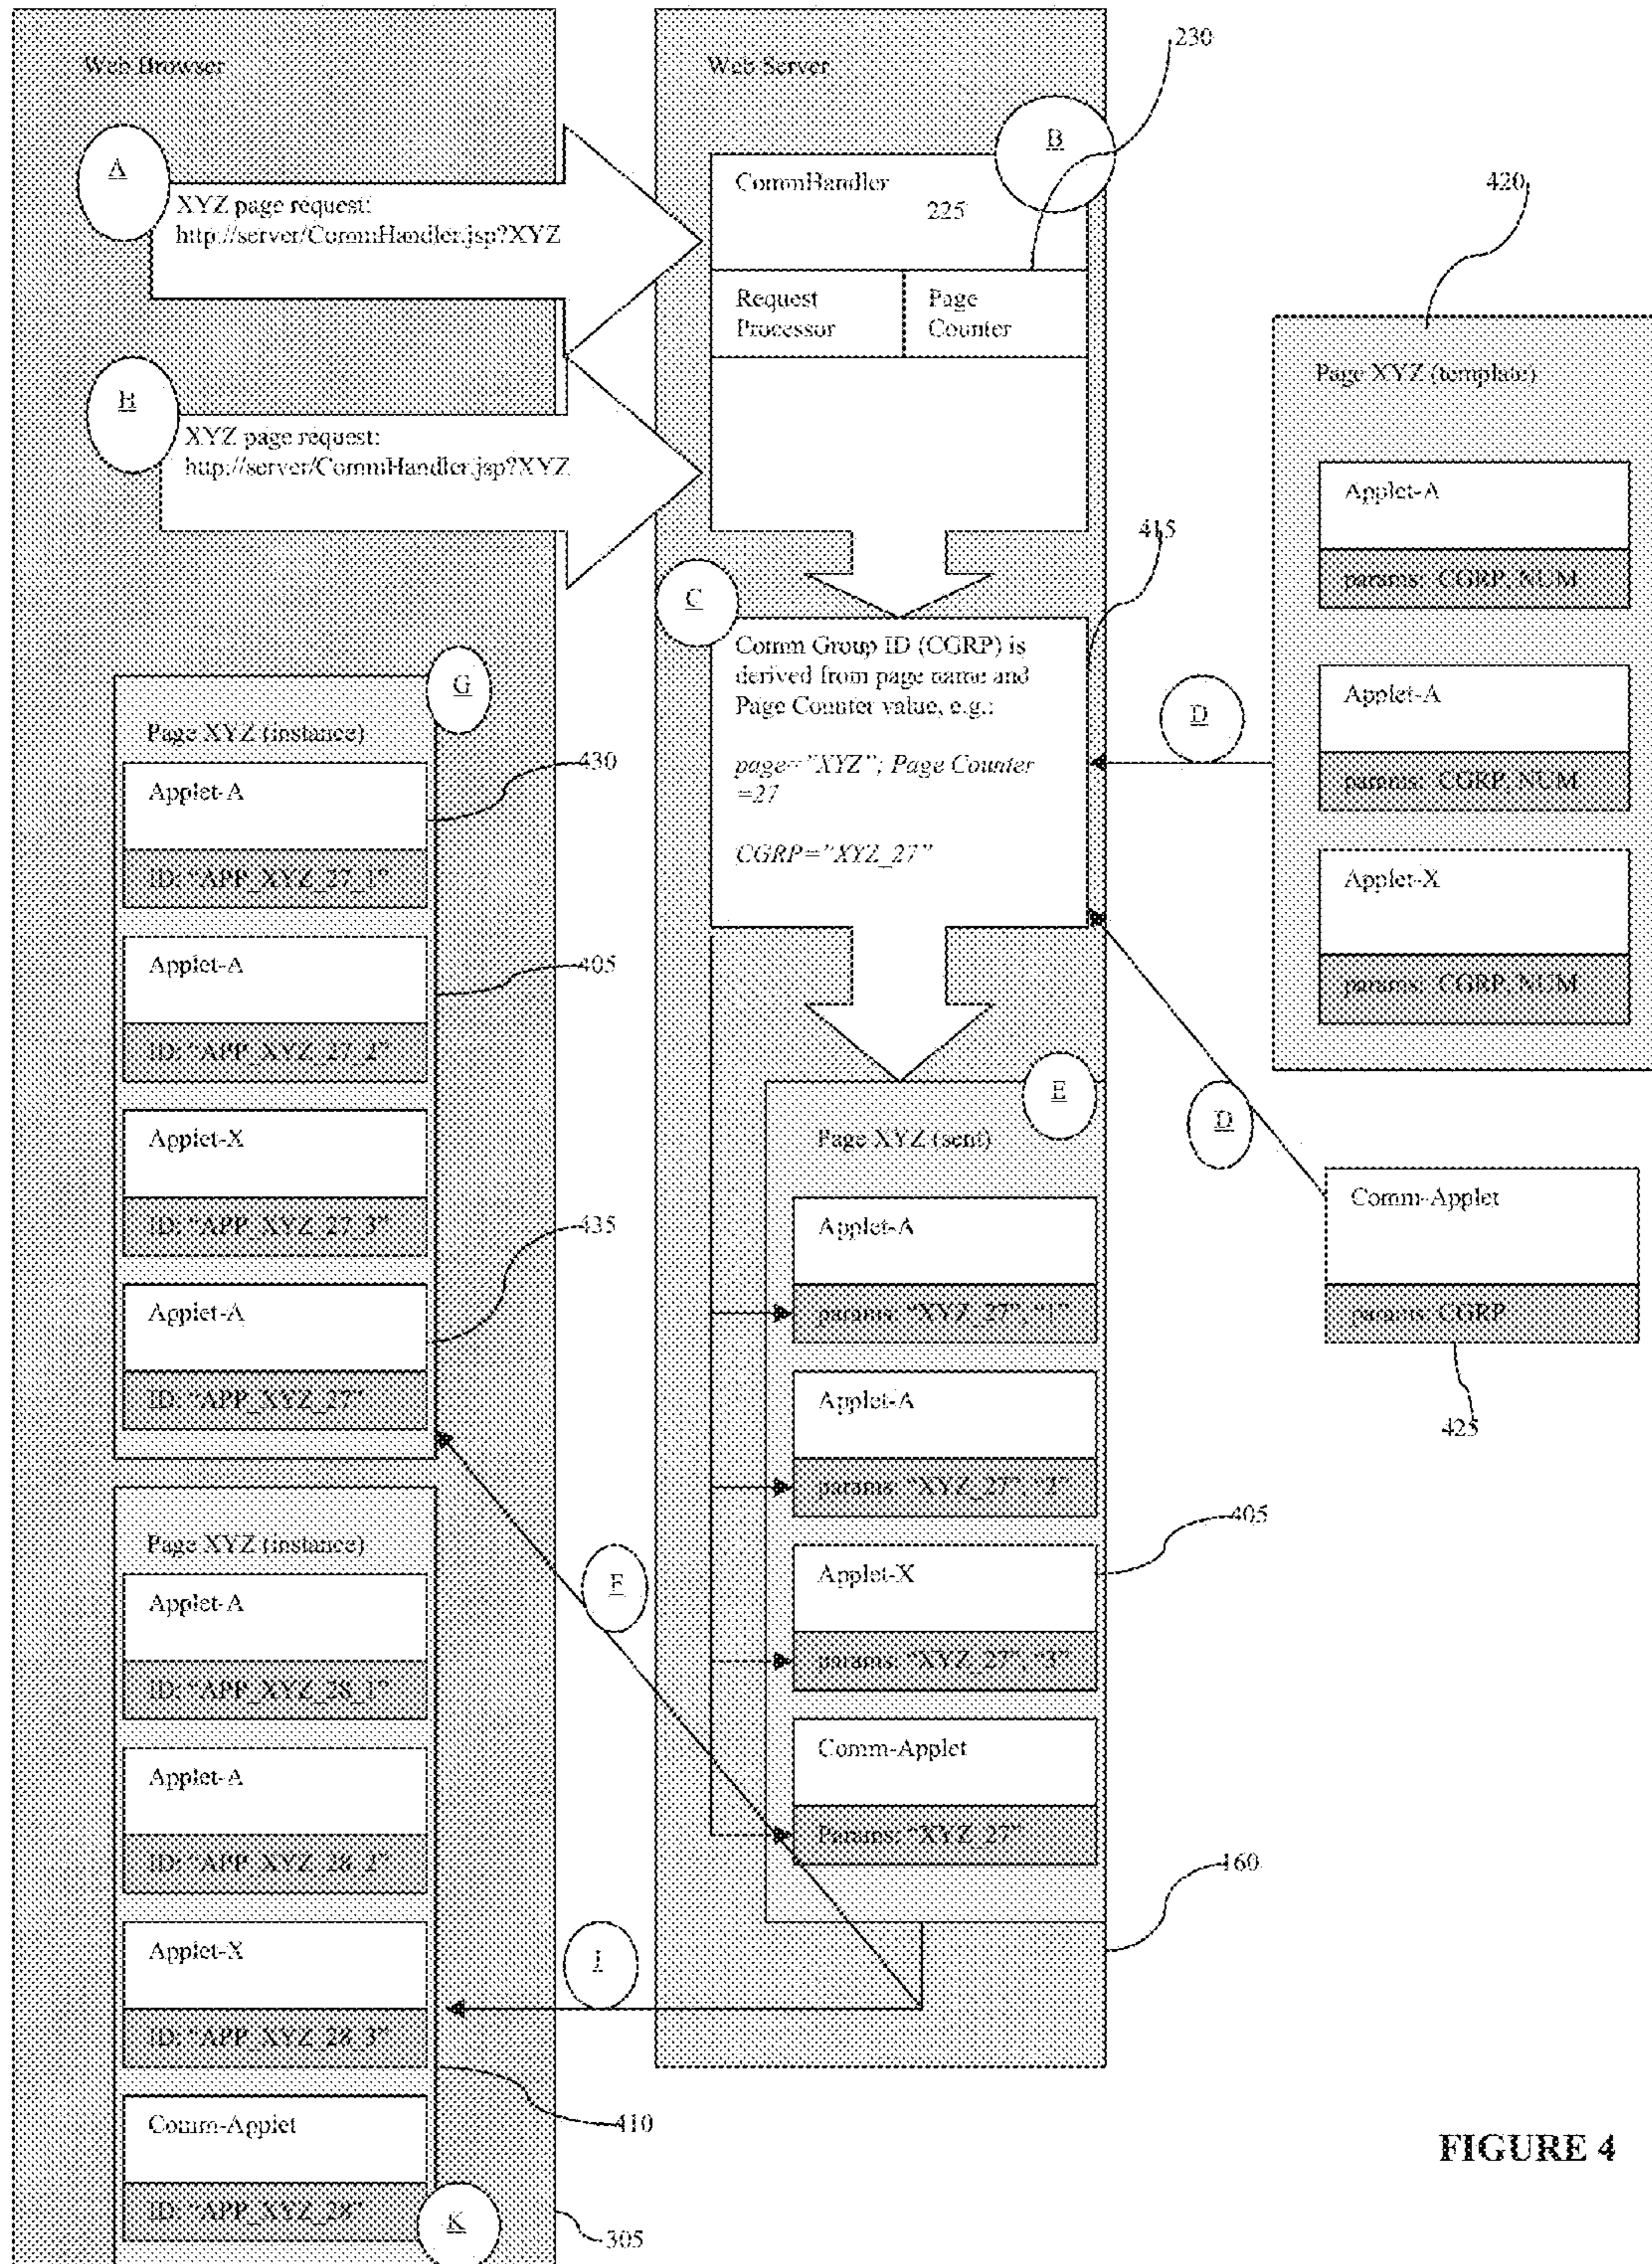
Web Browser

Web Server

230

A

XYZ page request:
http://server/CommHandler.jsp?XYZ

B

CommHandler
225

Request Processor

Page Counter

420

Page XYZ (template)

H

XYZ page request:
http://server/CommHandler.jsp?XYZ

Applet-A

params: CGRP, NUM

415

C

Comm Group ID (CGRP) is derived from page name and Page Counter value, e.g.:

*page="XYZ"; Page Counter =27*

*CGRP="XYZ_27"*

Applet-A

params: CGRP, NUM

D

Applet-X

params: CGRP, NUM

G

Page XYZ (instance)

Applet-A

ID: "APP_XYZ_27_1"

430

Applet-A

ID: "APP_XYZ_27_2"

405

Applet-X

ID: "APP_XYZ_27_3"

435

Applet-A

ID: "APP_XYZ_27"

E

Page XYZ (sent)

D

Comm-Applet

params: CGRP

425

Applet-A

params: "XYZ_27", "1"

Applet-A

params: "XYZ_27", "2"

Applet-X

params: "XYZ_27", "3"

405

Comm-Applet

Params: "XYZ_27"

160

Page XYZ (instance)

Applet-A

ID: "APP_XYZ_28_1"

F

Applet-A

ID: "APP_XYZ_28_2"

Applet-X

ID: "APP_XYZ_28_3"

J

410

Comm-Applet

ID: "APP_XYZ_28"

K

305

FIGURE 4